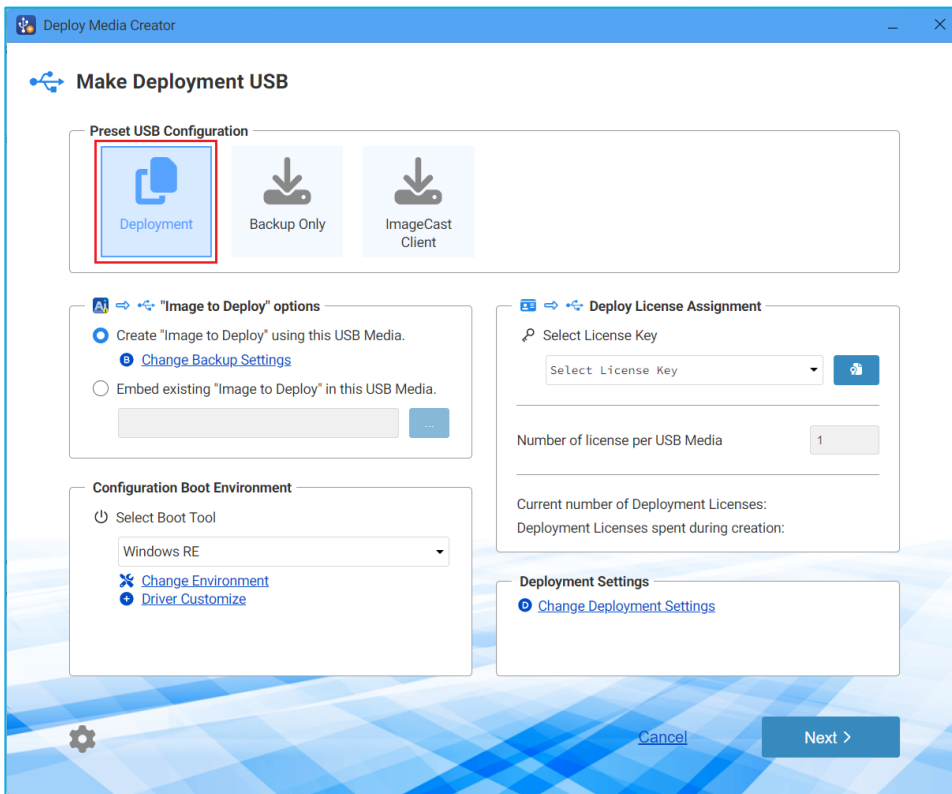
Deploy Media Creator

Make Deployment USB

Preset USB Configuration

Deployment

Backup Only

ImageCast Client

"Image to Deploy" options

Create "Image to Deploy" using this USB Media.

Change Backup Settings

Embed existing "Image to Deploy" in this USB Media.

...

Deploy License Assignment

Select License Key

Select License Key

Number of license per USB Media

1

Current number of Deployment Licenses:

Deployment Licenses spent during creation:

Configuration Boot Environment

Select Boot Tool

Windows RE

Change Environment

Driver Customize

Deployment Settings

Change Deployment Settings

Cancel

Next >